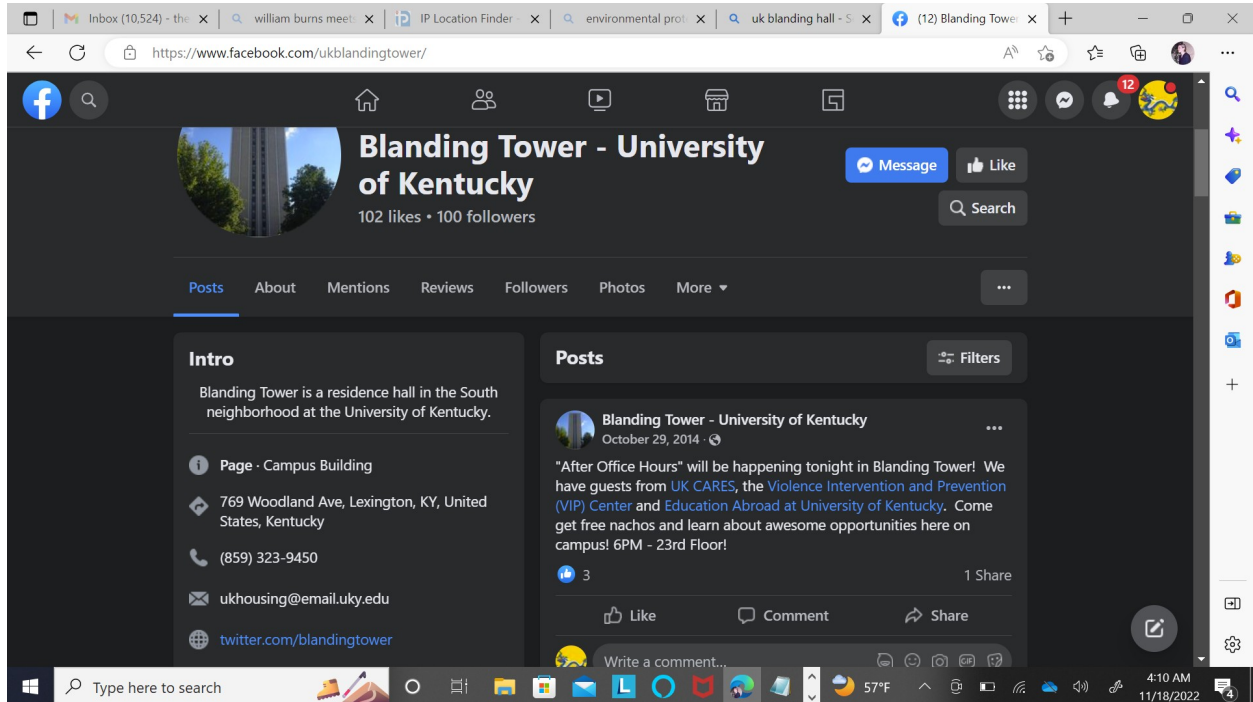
Inbox (10,524) - the
william burns meets
IP Location Finder
environmental prot
uk blanding hall - S
(12) Blanding Tower

https://www.facebook.com/ukblandingtower/

12

Blanding Tower - University of Kentucky
102 likes • 100 followers

Message
Like
Search

Posts
About
Mentions
Reviews
Followers
Photos
More ▾
...

Intro
Blanding Tower is a residence hall in the South neighborhood at the University of Kentucky.

Page · Campus Building
769 Woodland Ave, Lexington, KY, United States, Kentucky
(859) 323-9450
ukhousing@email.uky.edu
twitter.com/blandingtower

Posts
Filters

Blanding Tower - University of Kentucky
October 29, 2014 ·
...
"After Office Hours" will be happening tonight in Blanding Tower! We have guests from UK CARES, the Violence Intervention and Prevention (VIP) Center and Education Abroad at University of Kentucky. Come get free nachos and learn about awesome opportunities here on campus! 6PM - 23rd Floor!

3
1 Share
Like
Comment
Share
Write a comment...

Type here to search
57°F
4:10 AM
11/18/2022
4